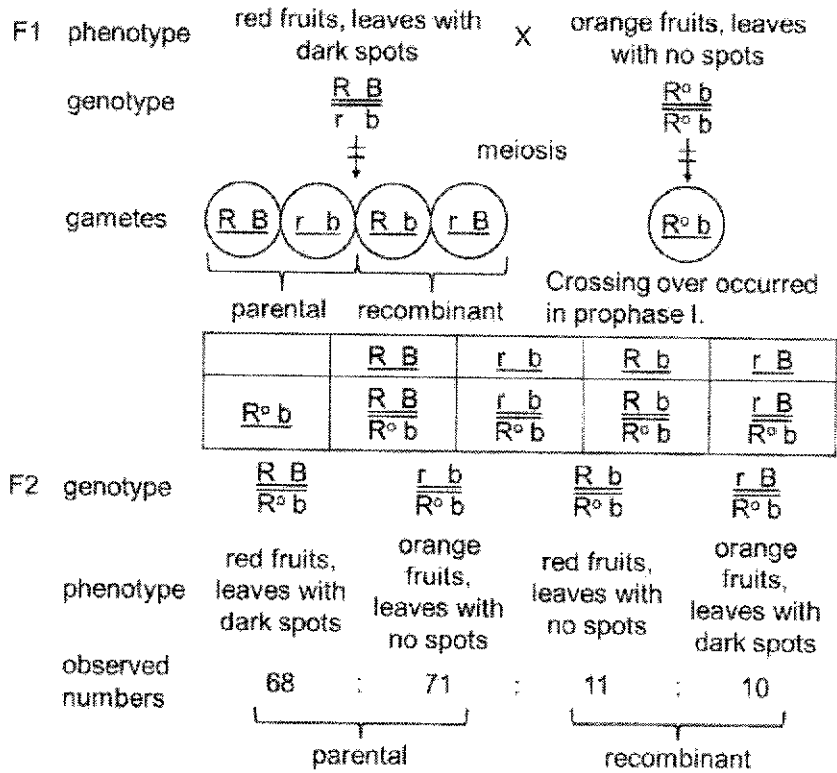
F1 phenotype red fruits, leaves with dark spots X orange fruits, leaves with no spots

genotype $\frac{\underline{R\ B}}{\underline{r\ b}}$ $\frac{\underline{R^o\ b}}{\underline{R^o\ b}}$

meiosis

gametes $\underline{R\ B}$ $\underline{r\ b}$ $\underline{R\ b}$ $\underline{r\ B}$ $\underline{R^o\ b}$

parental recombinant

Crossing over occurred in prophase I.

| | $\underline{R\ B}$ | $\underline{r\ b}$ | $\underline{R\ b}$ | $\underline{r\ B}$ |
|---|---|---|---|---|
| $\underline{R^o\ b}$ | $\frac{\underline{R\ B}}{\underline{R^o\ b}}$ | $\frac{\underline{r\ b}}{\underline{R^o\ b}}$ | $\frac{\underline{R\ b}}{\underline{R^o\ b}}$ | $\frac{\underline{r\ B}}{\underline{R^o\ b}}$ |

F2 genotype $\frac{\underline{R\ B}}{\underline{R^o\ b}}$ $\frac{\underline{r\ b}}{\underline{R^o\ b}}$ $\frac{\underline{R\ b}}{\underline{R^o\ b}}$ $\frac{\underline{r\ B}}{\underline{R^o\ b}}$

phenotype red fruits, leaves with dark spots orange fruits, leaves with no spots red fruits, leaves with no spots orange fruits, leaves with dark spots

observed numbers 68 : 71 : 11 : 10

parental recombinant